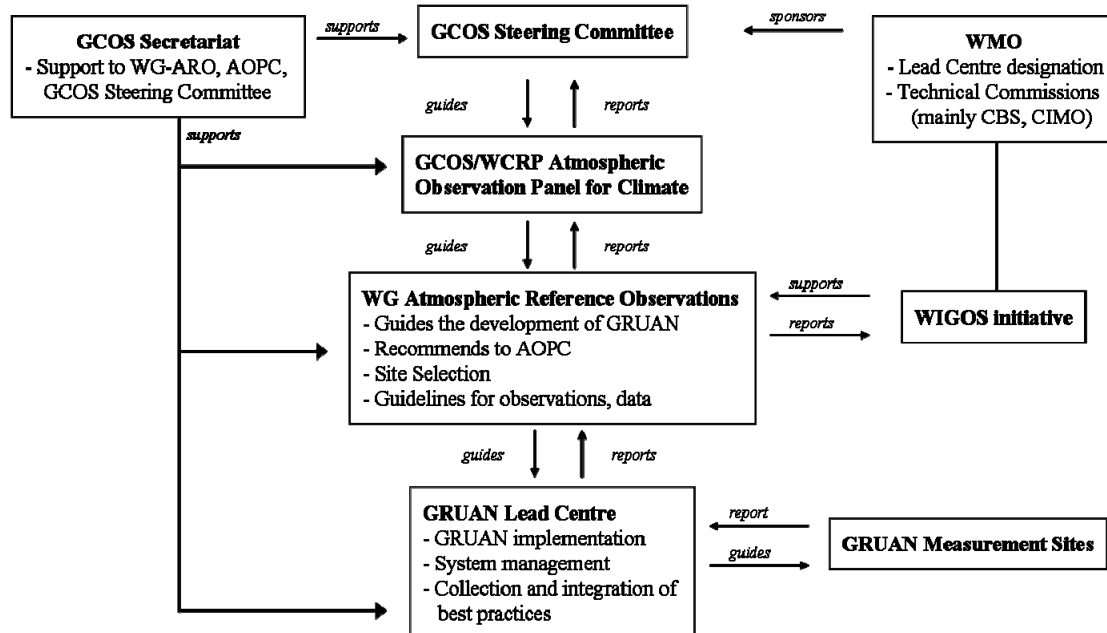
GCOS Secretariat
- Support to WG-ARO, AOPC, GCOS Steering Committee

supports

GCOS Steering Committee

sponsors

WMO
- Lead Centre designation
- Technical Commissions (mainly CBS, CIMO)

supports

guides

reports

GCOS/WCRP Atmospheric Observation Panel for Climate

guides

reports

WG Atmospheric Reference Observations
- Guides the development of GRUAN
- Recommends to AOPC
- Site Selection
- Guidelines for observations, data

supports

reports

WIGOS initiative

guides

reports

GRUAN Lead Centre
- GRUAN implementation
- System management
- Collection and integration of best practices

report

guides

GRUAN Measurement Sites